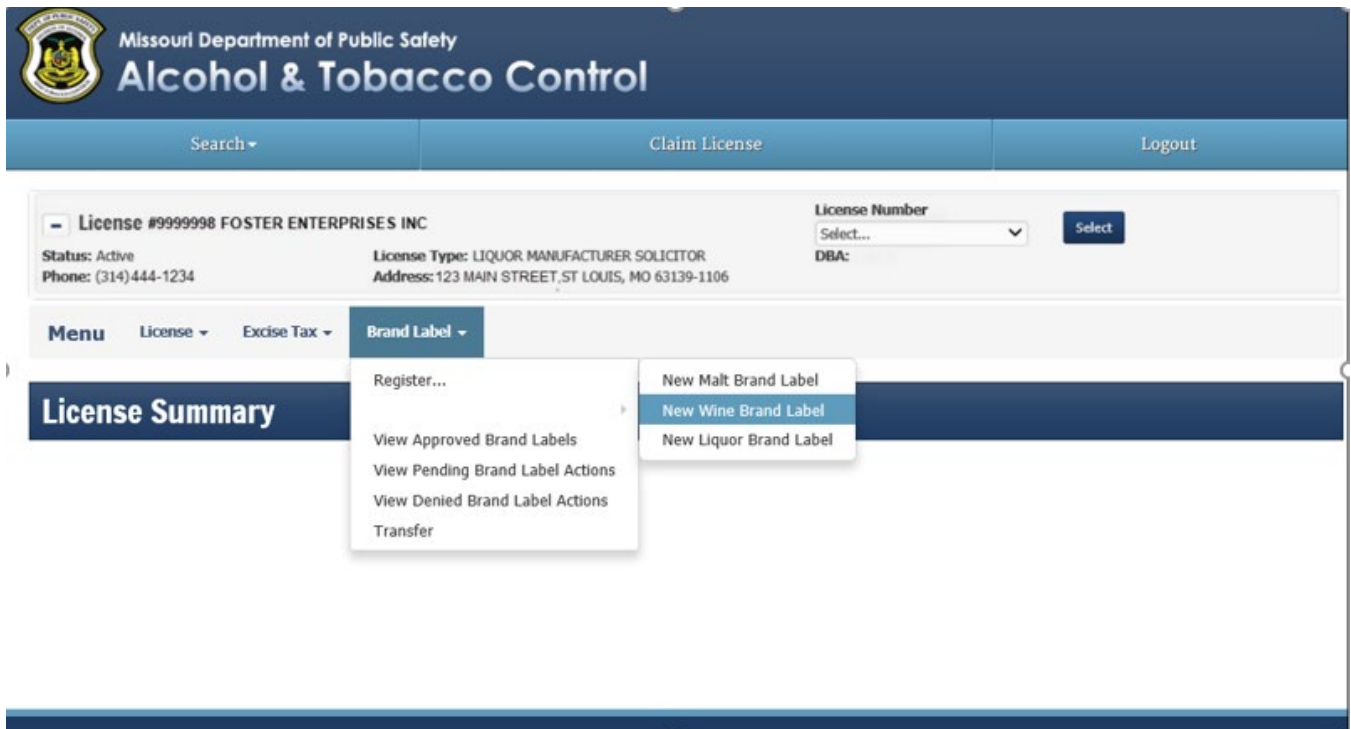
Missouri Department of Public Safety
Alcohol & Tobacco Control

Search ▾ | Claim License | Logout

– License #9999998 FOSTER ENTERPRISES INC

Status: Active
Phone: (314)444-1234

License Type: LIQUOR MANUFACTURER SOLICITOR
Address: 123 MAIN STREET, ST LOUIS, MO 63139-1106

License Number
Select...
DBA: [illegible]

Select

Menu License ▾ Excise Tax ▾ Brand Label ▾

License Summary

Register...
View Approved Brand Labels
View Pending Brand Label Actions
View Denied Brand Label Actions
Transfer

New Malt Brand Label
New Wine Brand Label
New Liquor Brand Label